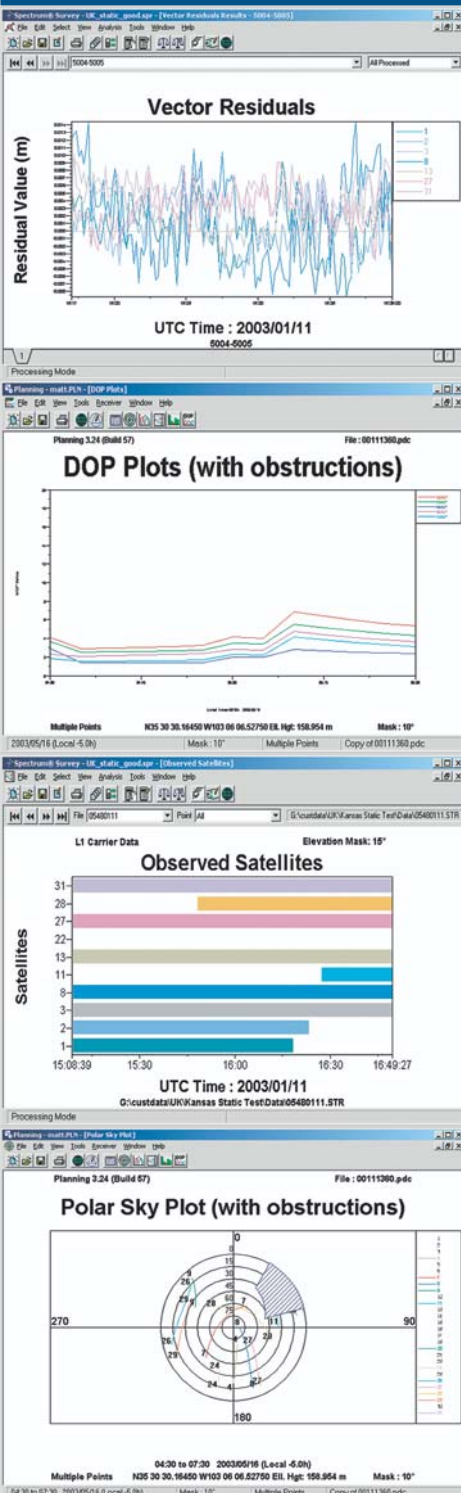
Spectrum® Survey - UK_static_good.spr - [Vector Residuals Results - 5004-5005]

File Edit Select View Analysis Tools Window Help

5004-5005

All Processed

Vector Residuals

Residual Value (m)

1
2
3
8
13
27
31

UTC Time : 2003/01/11

5004-5005

Processing Mode

Planning - matt.PLN - [DOP Plots]

File Edit View Tools Receiver Window Help

Planning 3.24 (Build 57)

File : 00111360.pdc

DOP Plots (with obstructions)

Multiple Points

N35 30 30.16450 W103 06 06.52750 Ell. Hgt: 158.954 m

Mask : 10°

2003/05/16 (Local -5.0h)

Mask : 10°

Multiple Points

Copy of 00111360.pdc

Spectrum® Survey - UK_static_good.spr - [Observed Satellites]

File Edit Select View Analysis Tools Window Help

File 05480111

Point All

G:\custdata\UK\Kansas Static Test\Data\05480111.STR

L1 Carrier Data

Elevation Mask: 15°

Observed Satellites

Satellites

31-
28-
27-
22-
13-
11-
8-
3-
2-
1-

15:08:39
15:30
16:00
16:30
16:49:27

UTC Time : 2003/01/11

G:\custdata\UK\Kansas Static Test\Data\05480111.STR

Processing Mode

Planning - matt.PLN - [Polar Sky Plot]

File Edit View Tools Receiver Window Help

Planning 3.24 (Build 57)

File : 00111360.pdc

Polar Sky Plot (with obstructions)

0
15
30
45
60
75
270
90
180
9
26
29
28
5
7
8
27
11
23
26
29
24
4
27

04:30 to 07:30 2003/05/16 (Local -5.0h)

Multiple Points

N35 30 30.16450 W103 06 06.52750 Ell. Hgt: 158.954 m

Mask : 10°

04:30 to 07:30 2003/05/16 (Local -5.0h)

Mask : 10°

Multiple Points

Copy of 00111360.pdc